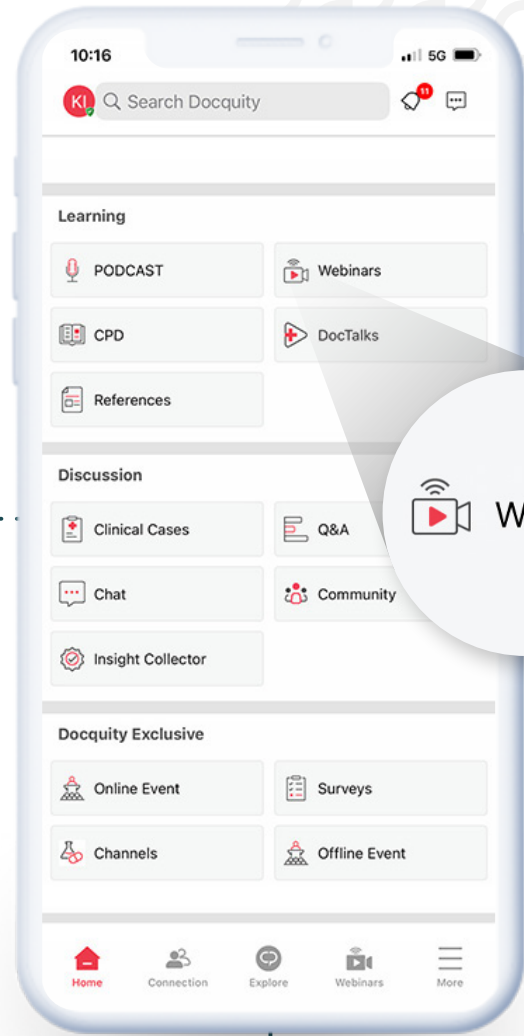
10:16
5G

KI Search Docquity
11

Learning

PODCAST
Webinars
CPD
DocTalks
References

Discussion

Clinical Cases
Q&A
Chat
Community
Insight Collector

Docquity Exclusive

Online Event
Surveys
Channels
Offline Event

W

Home
Connection
Explore
Webinars
More